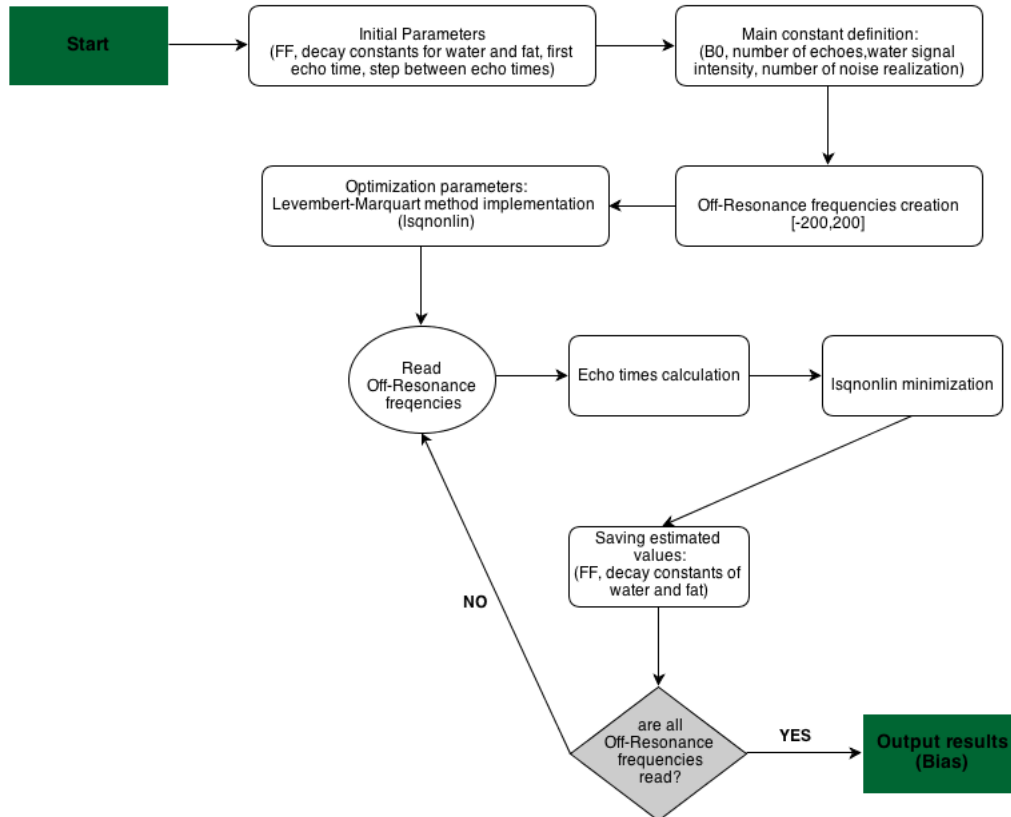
Start

Initial Parameters
(FF, decay constants for water and fat, first echo time, step between echo times)

Main constant definition:
(B0, number of echoes,water signal intensity, number of noise realization)

Off-Resonance frequencies creation
[-200,200]

Optimization parameters:
Levembert-Marquart method implementation
(lsqnonlin)

Read
Off-Resonance
freqencies

Echo times calculation

lsqnonlin minimization

Saving estimated values:
(FF, decay constants of water and fat)

NO

are all
Off-Resonance
frequencies
read?

YES

Output results
(Bias)